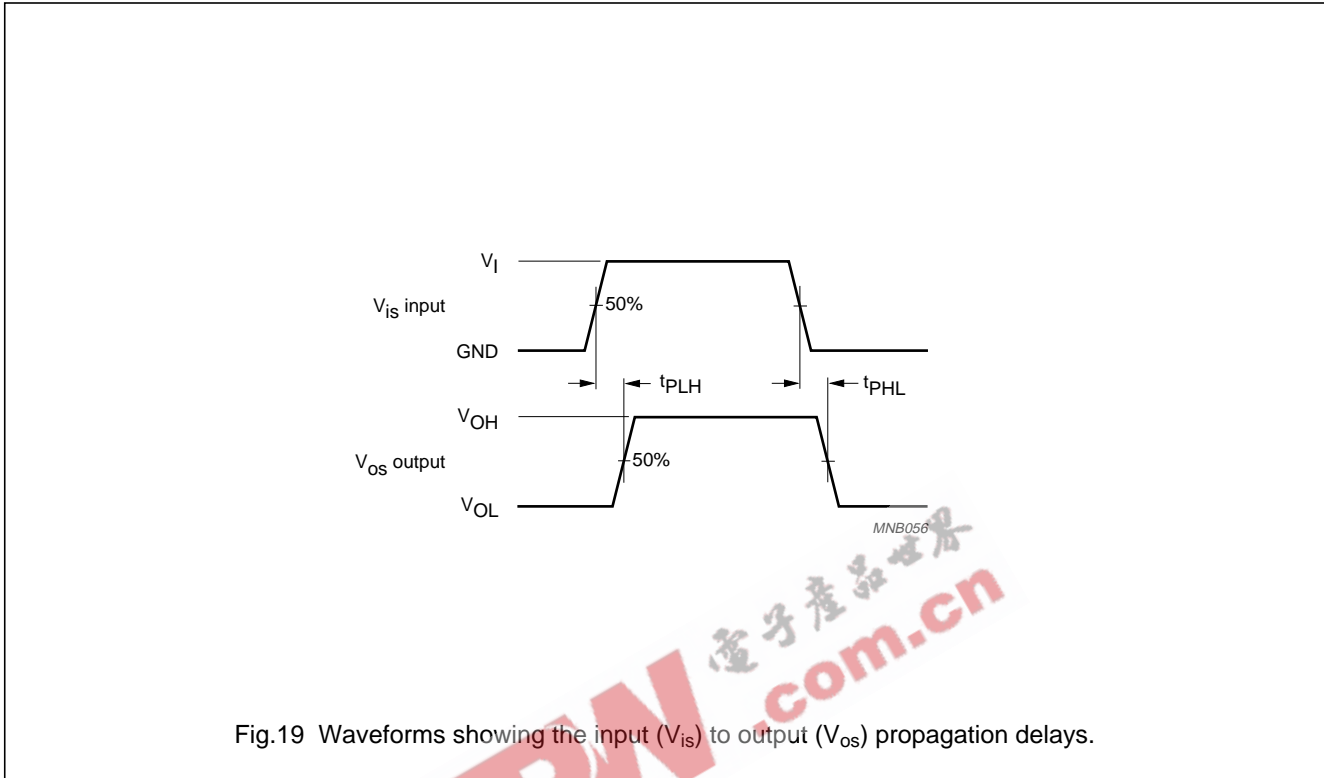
$V_I$

$V_{is}$ input

50%

GND

$t_{PLH}$

$t_{PHL}$

$V_{OH}$

$V_{os}$ output

50%

$V_{OL}$

MNB056

電子產品世界

.com.cn

Fig.19 Waveforms showing the input ($V_{is}$) to output ($V_{os}$) propagation delays.